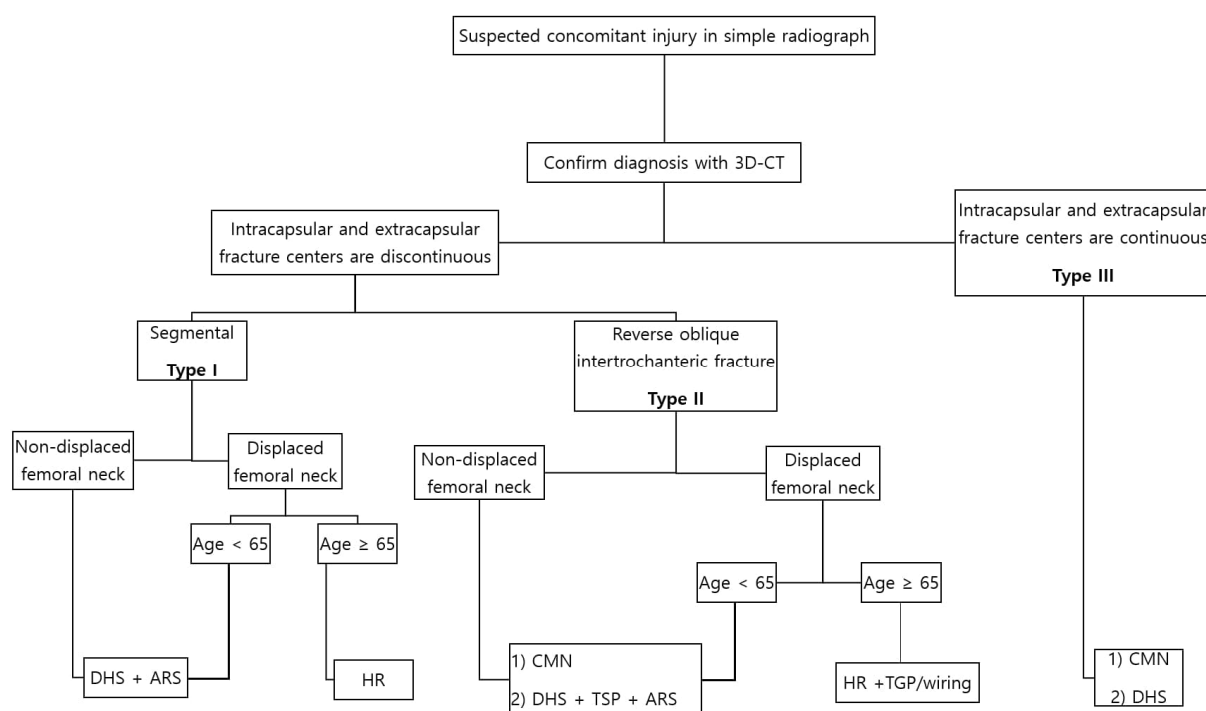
Suspected concomitant injury in simple radiograph

Confirm diagnosis with 3D-CT

Intracapsular and extracapsular fracture centers are discontinuous

Intracapsular and extracapsular fracture centers are continuous

Type III

Segmental

Type I

Reverse oblique intertrochanteric fracture

Type II

Non-displaced femoral neck

Displaced femoral neck

Non-displaced femoral neck

Displaced femoral neck

Age < 65

Age ≥ 65

Age < 65

Age ≥ 65

DHS + ARS

HR

1) CMN

2) DHS + TSP + ARS

HR +TGP/wiring

1) CMN

2) DHS